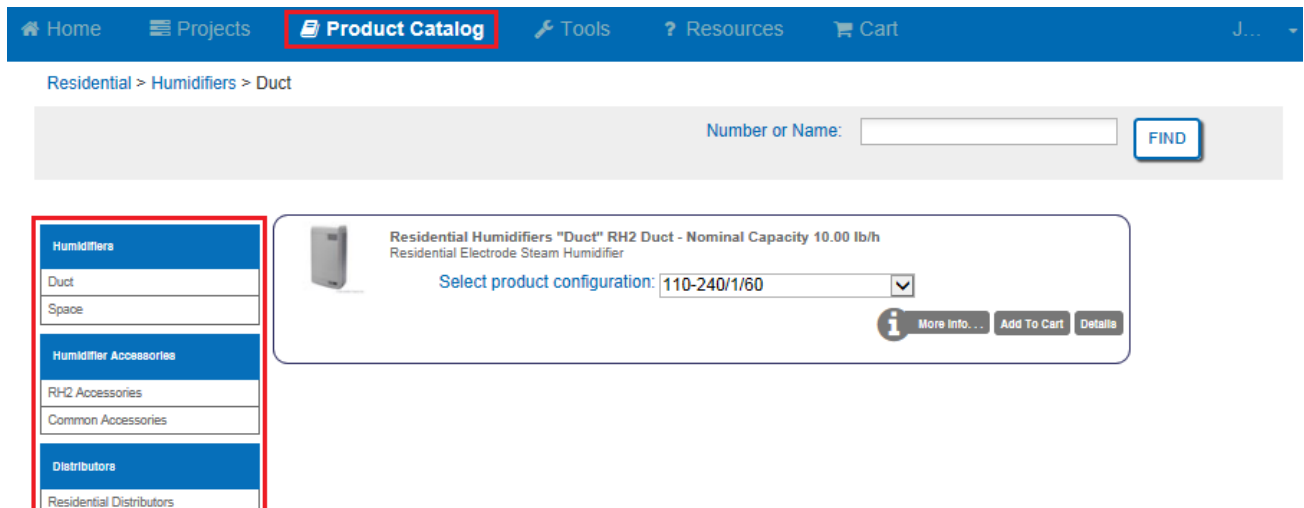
Home Projects Product Catalog Tools ? Resources Cart J...

Residential > Humidifiers > Duct

Number or Name: FIND

Humidifiers
Duct
Space

Humidifier Accessories
RH2 Accessories
Common Accessories

Distributors
Residential Distributors

Residential Humidifiers "Duct" RH2 Duct - Nominal Capacity 10.00 lb/h
Residential Electrode Steam Humidifier

Select product configuration: 110-240/1/60

More Info... Add To Cart Details